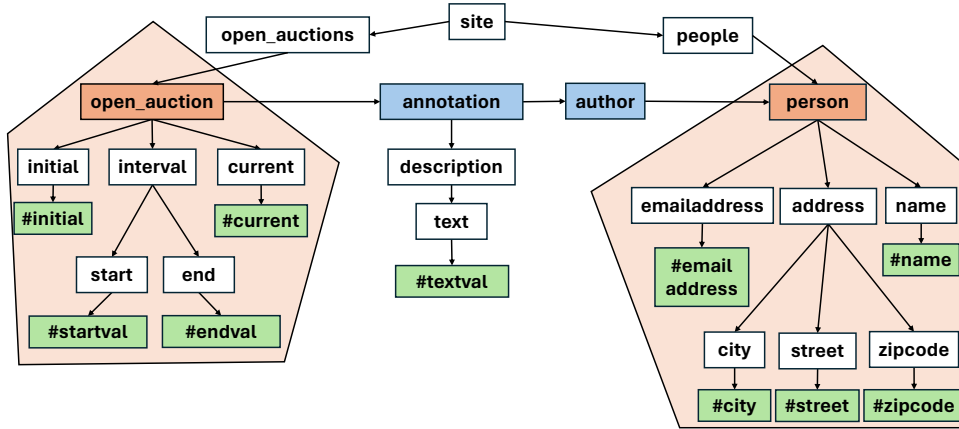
site

open_auctions

people

open_auction

annotation

author

person

initial

interval

current

#initial

#current

start

end

#startval

#endval

description

text

#textval

emailaddress

address

name

#email address

#name

city

street

zipcode

#city

#street

#zipcode